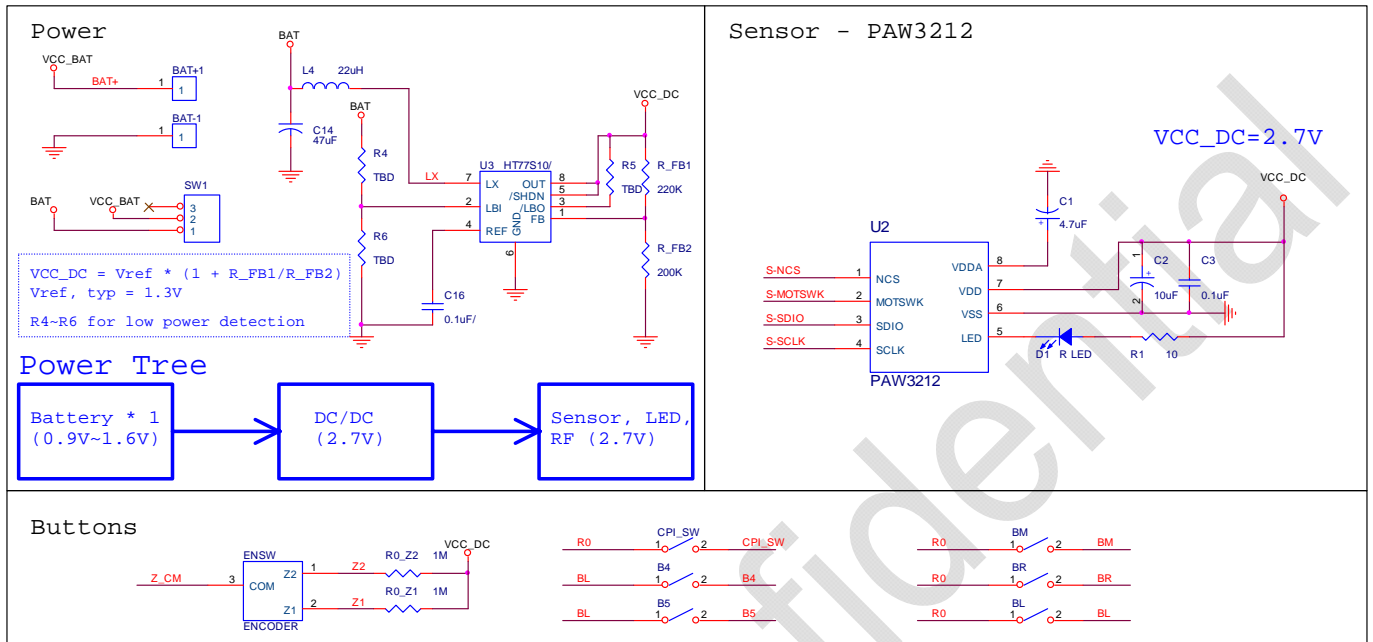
Power

VCC_BAT
BAT+
1
BAT+1
1
BAT-1
1
1

BAT
L4 22uH
C14
47uF
BAT
R4
TBD
R6
TBD
LX
U3 HT77S10/
7 LX
2 LBI
4 REF
OUT 8
/SHDN 5
/LBO 3
FB 1
GND
6
C16
0.1uF/
VCC_DC
R5
TBD
R_FB1
220K
R_FB2
200K

SW1
BAT
VCC_BAT
3
2
1

VCC_DC = Vref * (1 + R_FB1/R_FB2)
Vref, typ = 1.3V

R4~R6 for low power detection

Power Tree

Battery * 1
(0.9V~1.6V)

DC/DC
(2.7V)

Sensor, LED,
RF (2.7V)

Sensor - PAW3212

VCC_DC=2.7V

C1
4.7uF
U2
S-NCS 1 NCS
S-MOTSWK 2 MOTSWK
S-SDIO 3 SDIO
S-SCLK 4 SCLK
VDDA 8
VDD 7
VSS 6
LED 5
PAW3212
VCC_DC
1
C2
10uF
2
C3
0.1uF
D1 R LED
R1 10

Buttons

ENSW
Z_CM
3
COM
Z2
Z1
ENCODER
1
2
Z2
Z1
R0_Z2 1M
R0_Z1 1M
VCC_DC

R0
CPI_SW
1 2
CPI_SW
BL
B4
1 2
B4
BL
B5
1 2
B5

R0
BM
1 2
BM
R0
BR
1 2
BR
R0
BL
1 2
BL

fidential